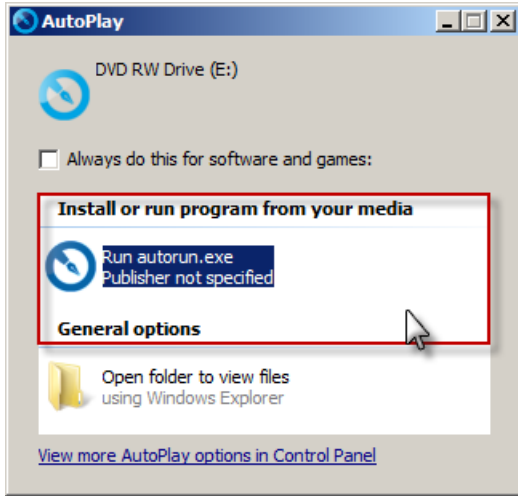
AutoPlay

DVD RW Drive (E:)

Always do this for software and games:

Install or run program from your media

Run autorun.exe
Publisher not specified

General options

Open folder to view files
using Windows Explorer

View more AutoPlay options in Control Panel